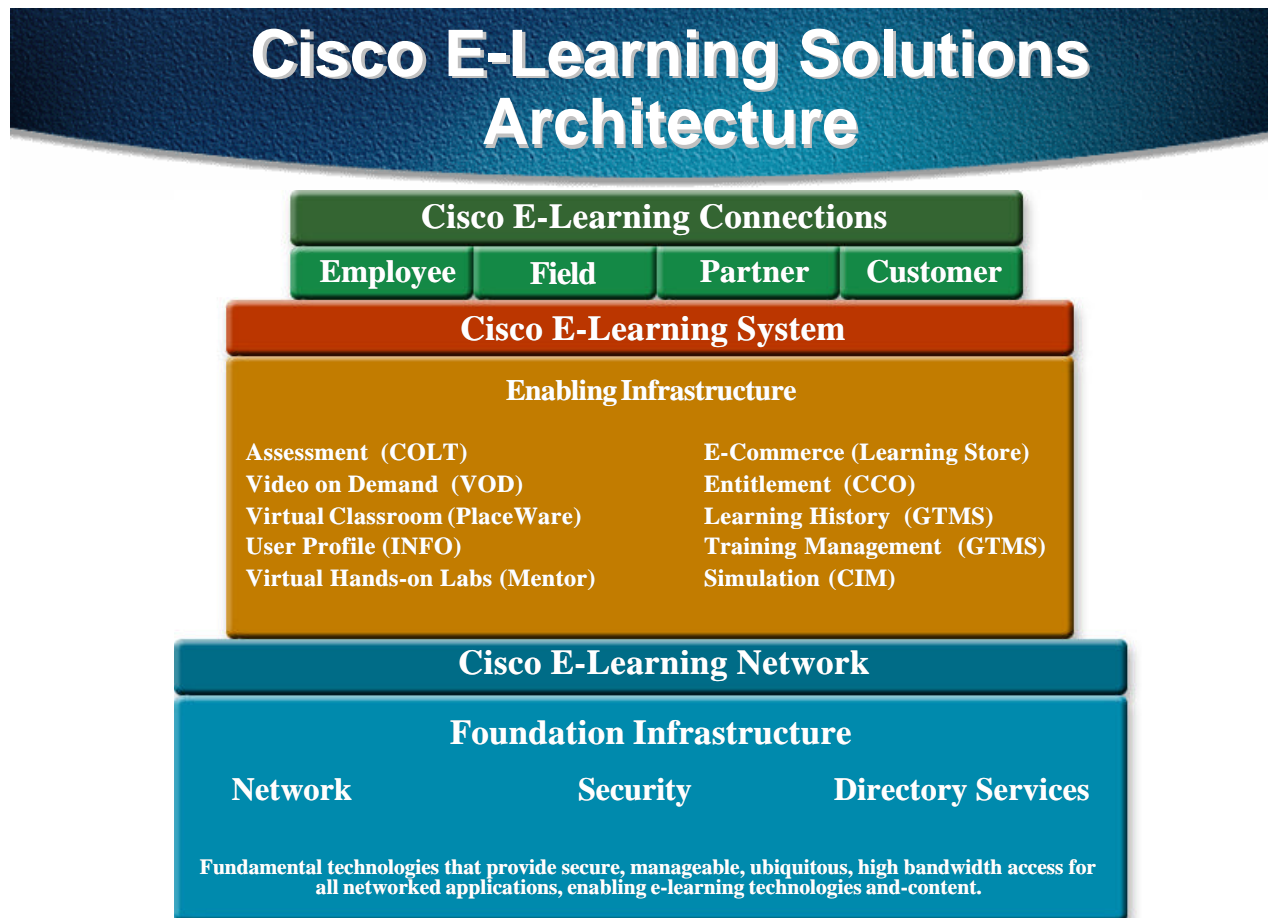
Cisco E-Learning Solutions Architecture

Cisco E-Learning Connections

Employee

Field

Partner

Customer

Cisco E-Learning System

Enabling Infrastructure

Assessment (COLT)
Video on Demand (VOD)
Virtual Classroom (PlaceWare)
User Profile (INFO)
Virtual Hands-on Labs (Mentor)

E-Commerce (Learning Store)
Entitlement (CCO)
Learning History (GTMS)
Training Management (GTMS)
Simulation (CIM)

Cisco E-Learning Network

Foundation Infrastructure

Network

Security

Directory Services

Fundamental technologies that provide secure, manageable, ubiquitous, high bandwidth access for all networked applications, enabling e-learning technologies and-content.